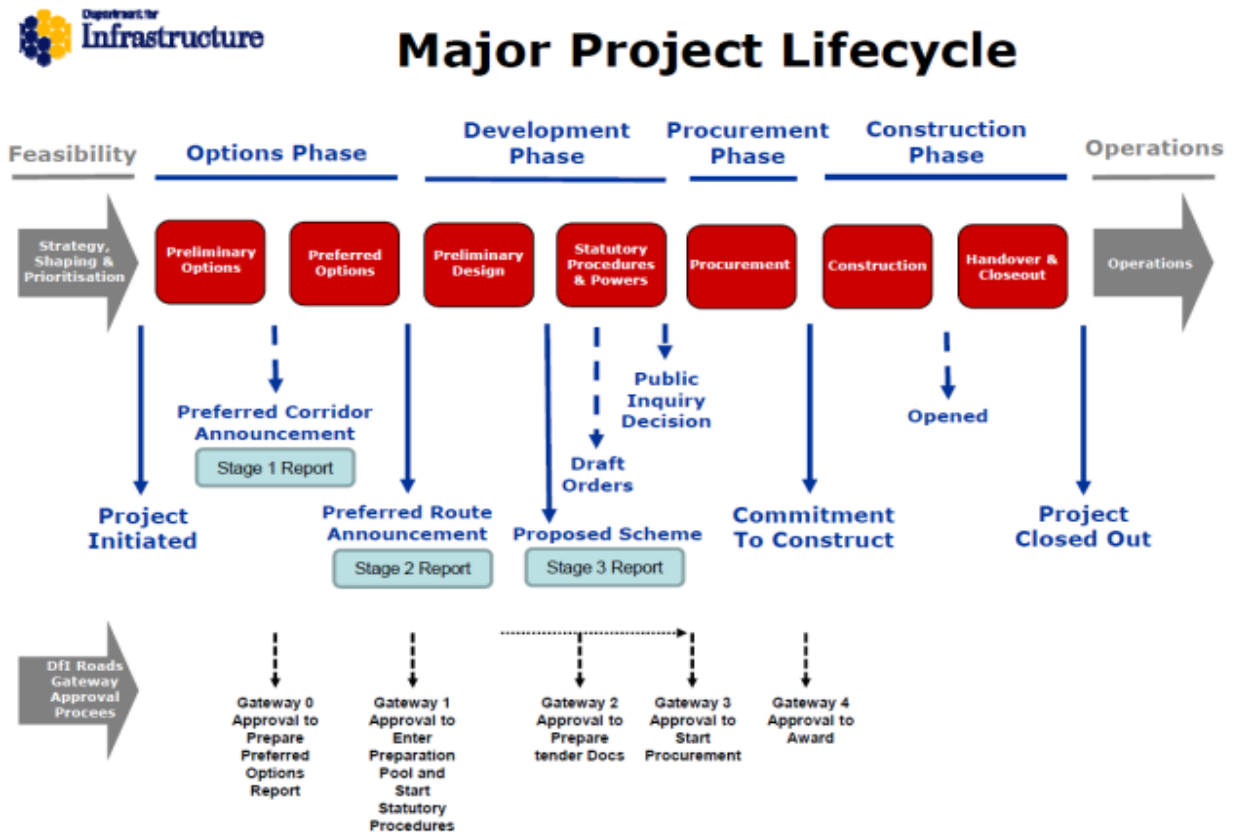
Department for Infrastructure

Major Project Lifecycle

Feasibility

Options Phase

Development Phase

Procurement Phase

Construction Phase

Operations

Strategy, Shaping & Prioritisation

Preliminary Options

Preferred Options

Preliminary Design

Statutory Procedures & Powers

Procurement

Construction

Handover & Closeout

Operations

Preferred Corridor Announcement

Stage 1 Report

Public Inquiry Decision

Draft Orders

Opened

Project Initiated

Preferred Route Announcement

Stage 2 Report

Proposed Scheme

Stage 3 Report

Commitment To Construct

Project Closed Out

DfI Roads Gateway Approval Procees

Gateway 0 Approval to Prepare Preferred Options Report

Gateway 1 Approval to Enter Preparation Pool and Start Statutory Procedures

Gateway 2 Approval to Prepare tender Docs

Gateway 3 Approval to Start Procurement

Gateway 4 Approval to Award